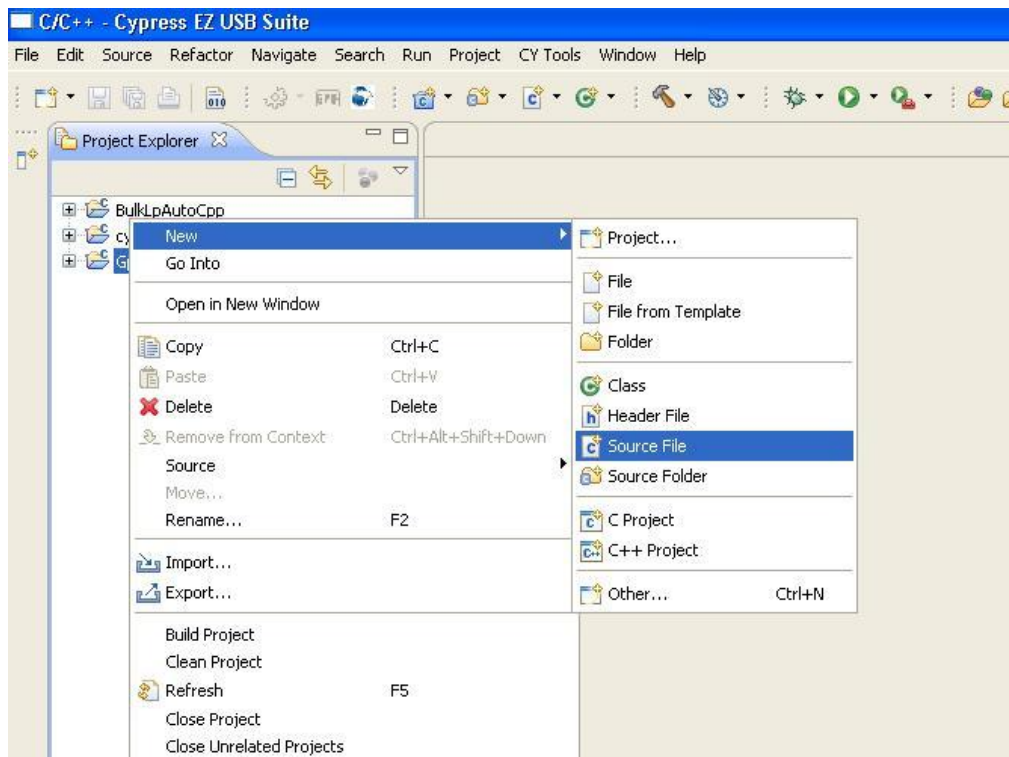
C/C++ - Cypress EZ USB Suite

File Edit Source Refactor Navigate Search Run Project CY Tools Window Help

Project Explorer

BulkLpAutoCpp
cy
G

New
Go Into
Open in New Window
Copy Ctrl+C
Paste Ctrl+V
Delete Delete
Remove from Context Ctrl+Alt+Shift+Down
Source
Move...
Rename... F2
Import...
Export...
Build Project
Clean Project
Refresh F5
Close Project
Close Unrelated Projects

Project...
File
File from Template
Folder
Class
Header File
Source File
Source Folder
C Project
C++ Project
Other... Ctrl+N